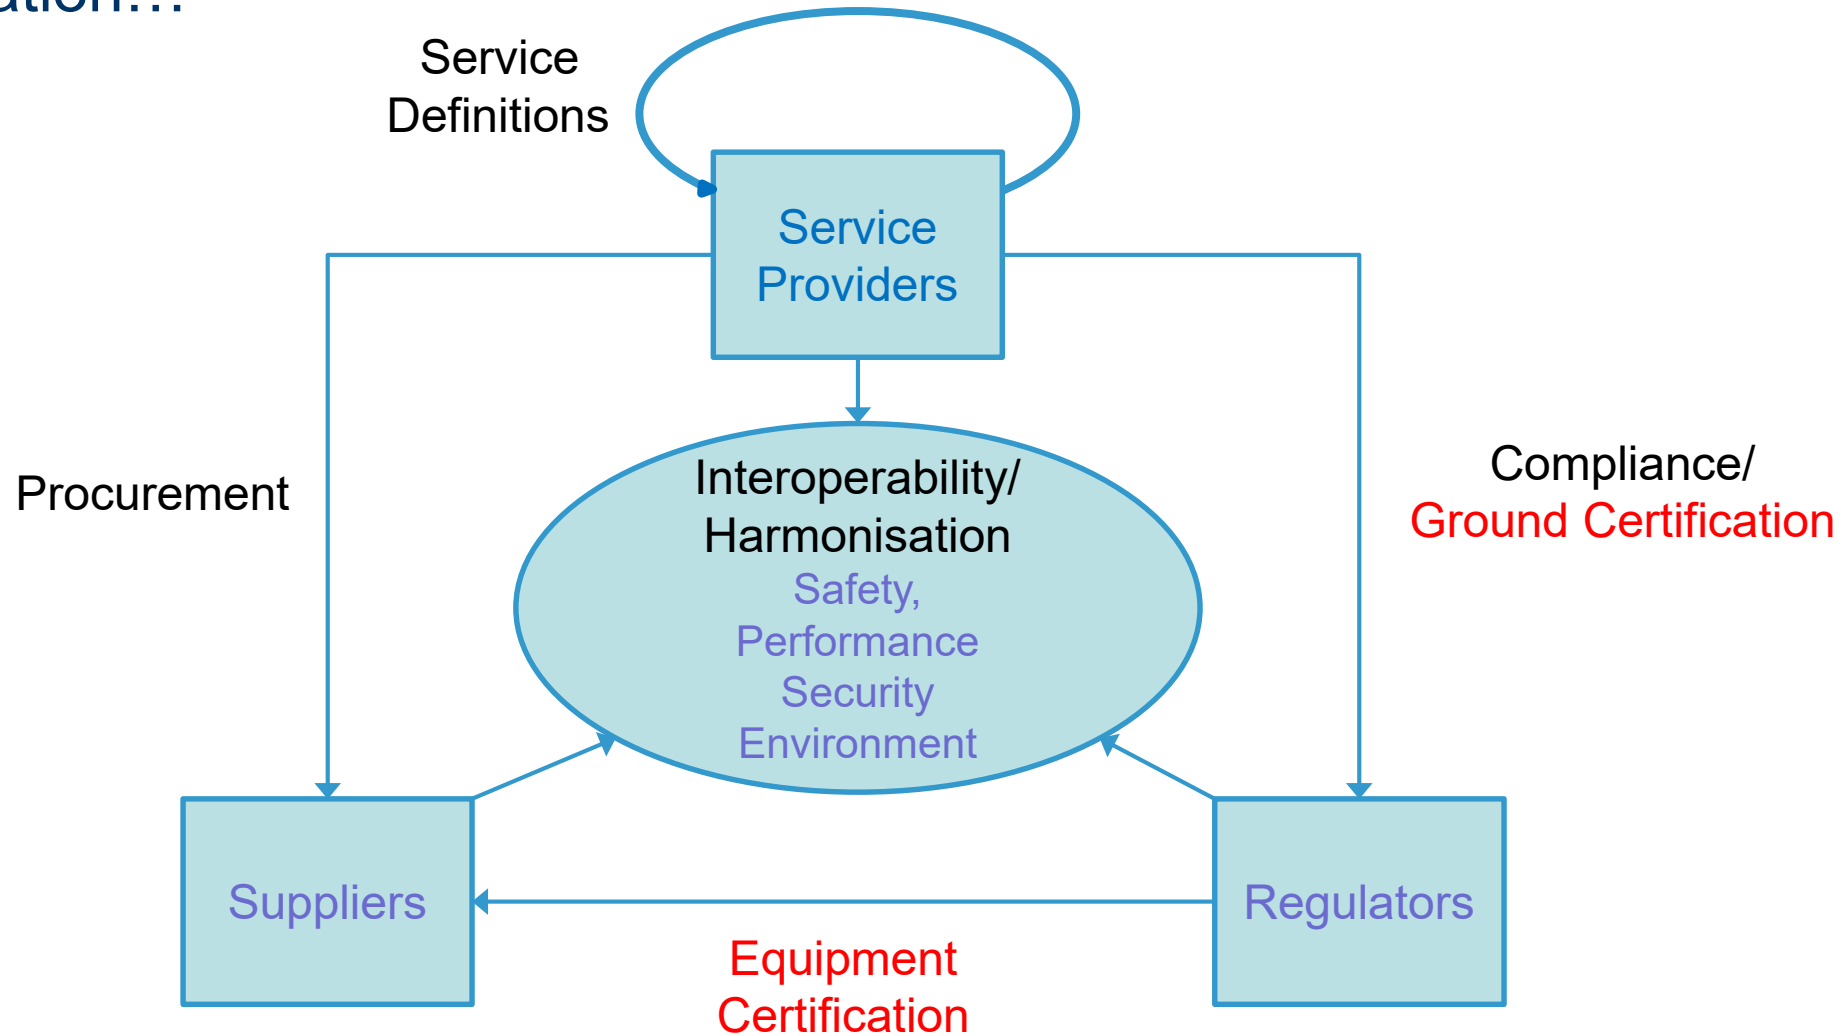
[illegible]ation…

Service Definitions

Service Providers

Procurement

Interoperability/ Harmonisation
Safety,
Performance
Security
Environment

Compliance/
Ground Certification

Suppliers

Regulators

Equipment Certification